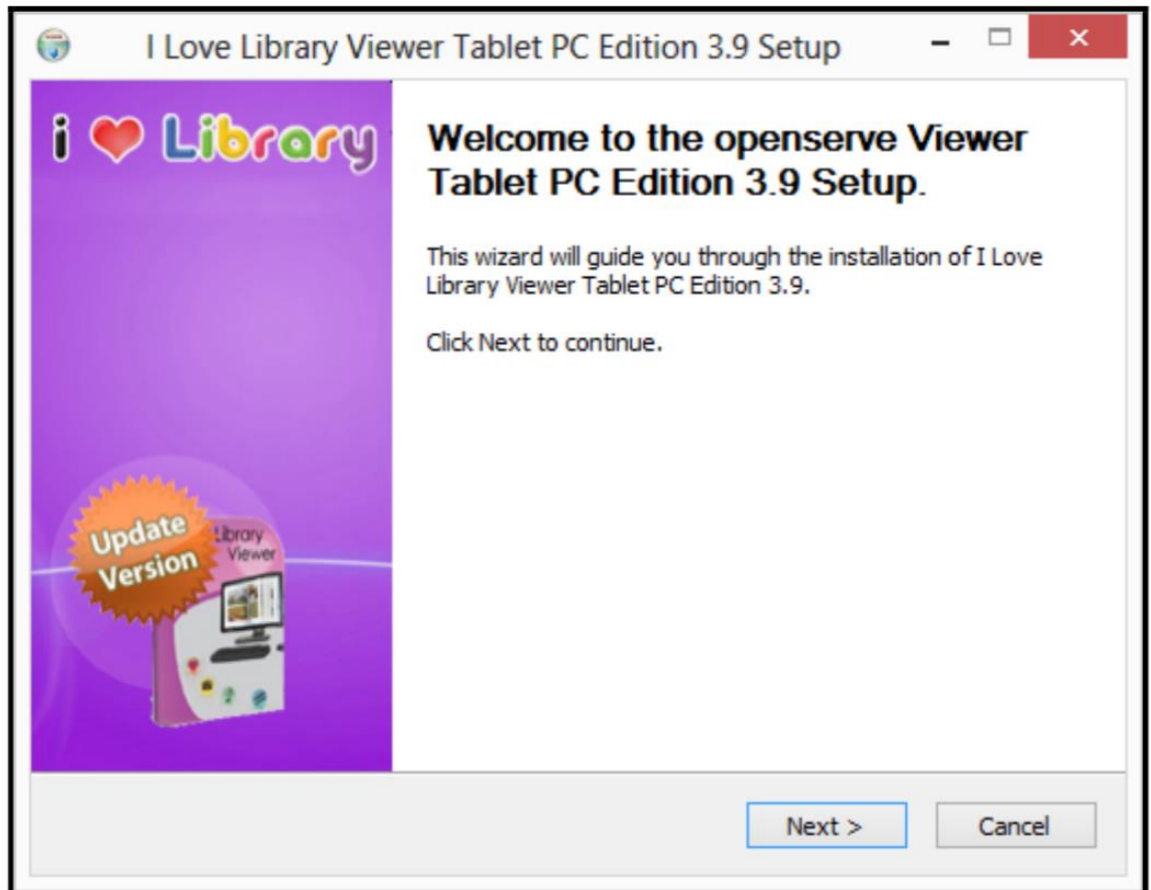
I Love Library Viewer Tablet PC Edition 3.9 Setup

i ❤ Library

Update Version

Library Viewer

Welcome to the openserve Viewer Tablet PC Edition 3.9 Setup.

This wizard will guide you through the installation of I Love Library Viewer Tablet PC Edition 3.9.

Click Next to continue.

Next >

Cancel